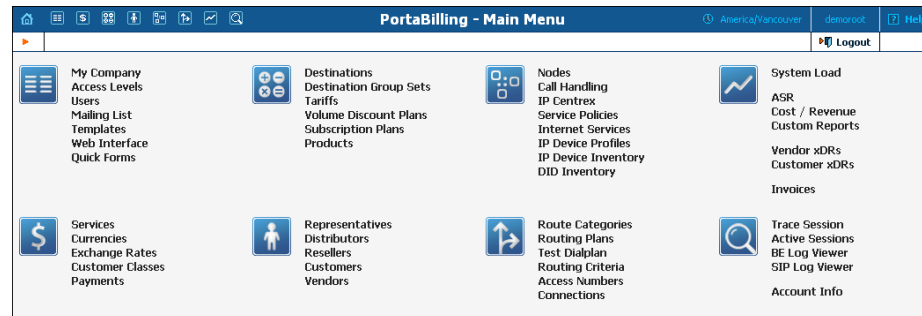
PortaBilling - Main Menu

America/Vancouver

demoroot

Hel

Logout

My Company
Access Levels
Users
Mailing List
Templates
Web Interface
Quick Forms

Destinations
Destination Group Sets
Tariffs
Volume Discount Plans
Subscription Plans
Products

Nodes
Call Handling
IP Centrex
Service Policies
Internet Services
IP Device Profiles
IP Device Inventory
DID Inventory

System Load

ASR
Cost / Revenue
Custom Reports

Vendor xDRs
Customer xDRs

Invoices

Services
Currencies
Exchange Rates
Customer Classes
Payments

Representatives
Distributors
Resellers
Customers
Vendors

Route Categories
Routing Plans
Test Dialplan
Routing Criteria
Access Numbers
Connections

Trace Session
Active Sessions
BE Log Viewer
SIP Log Viewer

Account Info